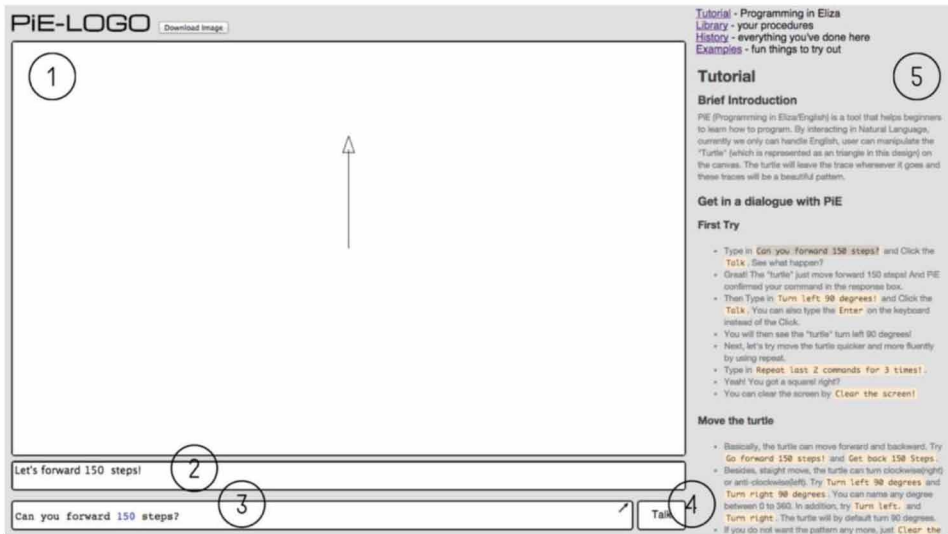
PiE-LOGO Download Image

1

Let's forward 150 steps!

2

Can you forward 150 steps?

3

Talk

4

Tutorial - Programming in Eliza
Library - your procedures
History - everything you've done here
Examples - fun things to try out

5

Tutorial

Brief Introduction

PiE (Programming in Eliza/English) is a tool that helps beginners to learn how to program. By interacting in Natural Language, currently we only can handle English, user can manipulate the "Turtle" (which is represented as an triangle in this design) on the canvas. The turtle will leave the trace wherever it goes and these traces will be a beautiful pattern.

Get in a dialogue with PiE

First Try

- Type in Can you forward 150 steps? and Click the Talk. See what happen?
- Great! The "turtle" just move forward 150 steps! And PiE confirmed your command in the response box.
- Then Type in Turn left 90 degrees! and Click the Talk. You can also type the Enter on the keyboard instead of the Click.
- You will then see the "turtle" turn left 90 degrees!
- Next, let's try move the turtle quicker and more fluently by using repeat.
- Type in Repeat last 2 commands for 3 times!.
- Yeah! You got a square! right?
- You can clear the screen by Clear the screen!

Move the turtle

- Basically, the turtle can move forward and backward. Try Go forward 150 steps! and Get back 150 Steps.
- Besides, straight move, the turtle can turn clockwise(right) or anti-clockwise(left). Try Turn left 90 degrees and Turn right 90 degrees. You can name any degree between 0 to 360. In addition, try Turn left. and Turn right. The turtle will by default turn 90 degrees.
- If you do not want the pattern any more, just Clear the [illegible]